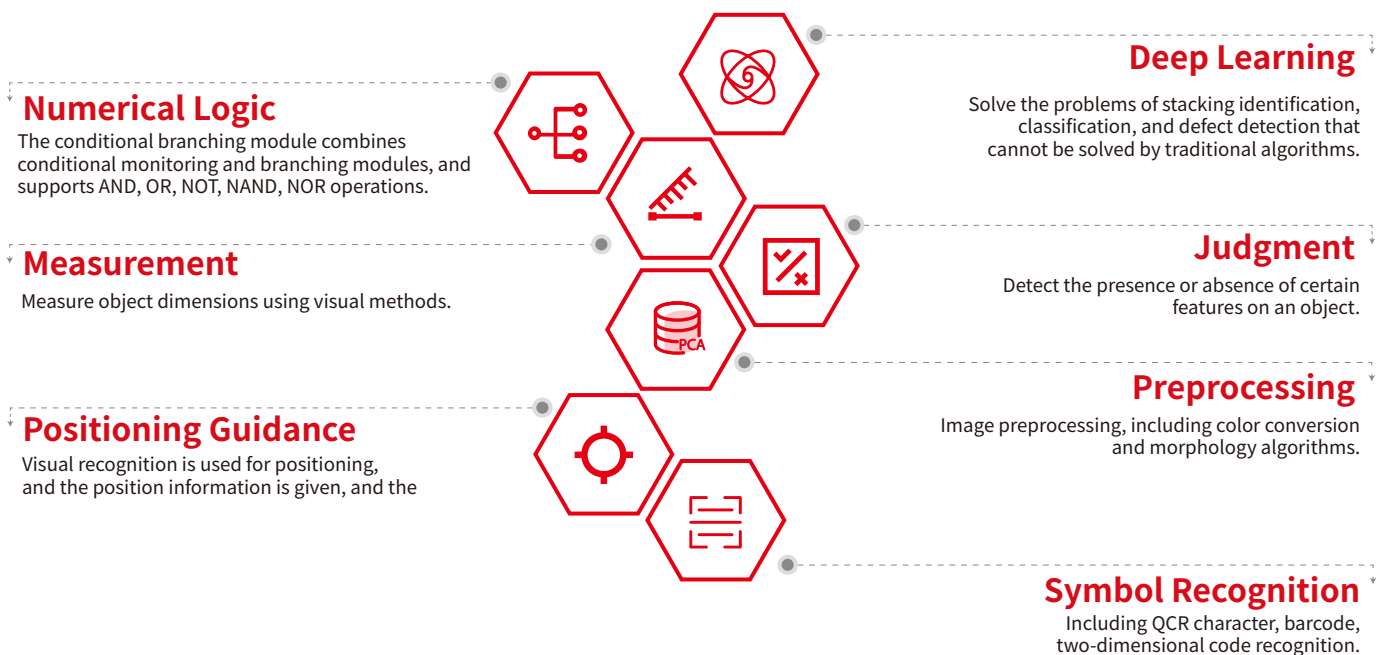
Deep Learning

Solve the problems of stacking identification, classification, and defect detection that cannot be solved by traditional algorithms.

Numerical Logic

The conditional branching module combines conditional monitoring and branching modules, and supports AND, OR, NOT, NAND, NOR operations.

Judgment

Detect the presence or absence of certain features on an object.

Measurement

Measure object dimensions using visual methods.

PCA

Preprocessing

Image preprocessing, including color conversion and morphology algorithms.

Positioning Guidance

Visual recognition is used for positioning, and the position information is given, and the

Symbol Recognition

Including QCR character, barcode, two-dimensional code recognition.